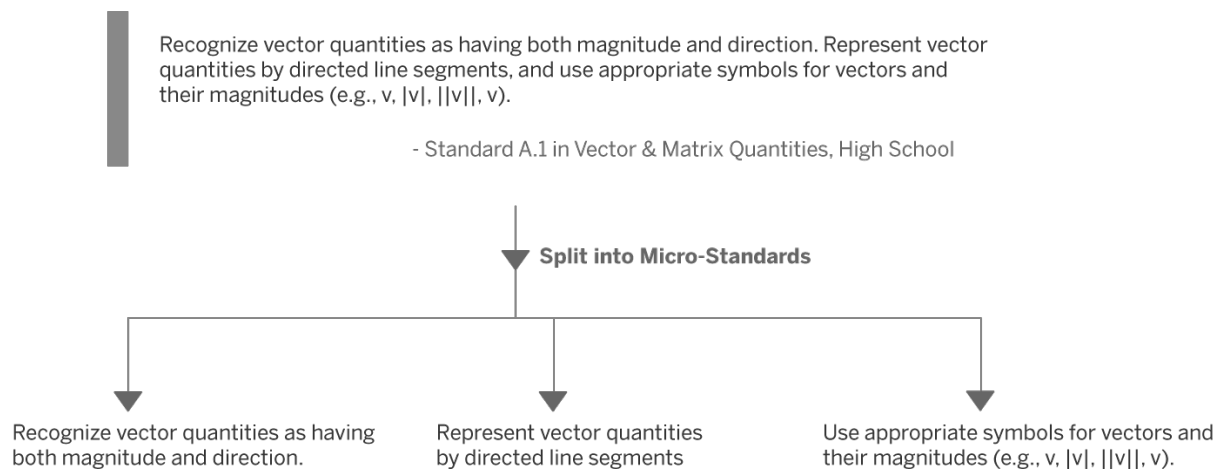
Recognize vector quantities as having both magnitude and direction. Represent vector quantities by directed line segments, and use appropriate symbols for vectors and their magnitudes (e.g., v, |v|, ||v||, v).

- Standard A.1 in Vector & Matrix Quantities, High School

Split into Micro-Standards

Recognize vector quantities as having both magnitude and direction.

Represent vector quantities by directed line segments

Use appropriate symbols for vectors and their magnitudes (e.g., v, |v|, ||v||, v).